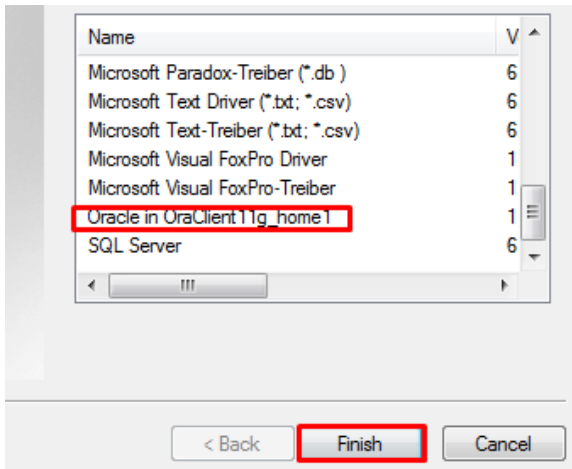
| Name | V |
|---|---|
| Microsoft Paradox-Treiber (*.db ) | 6 |
| Microsoft Text Driver (*.txt; *.csv) | 6 |
| Microsoft Text-Treiber (*.txt; *.csv) | 6 |
| Microsoft Visual FoxPro Driver | 1 |
| Microsoft Visual FoxPro-Treiber | 1 |
| Oracle in OraClient11g_home1 | 1 |
| SQL Server | 6 |

< Back
Finish
Cancel